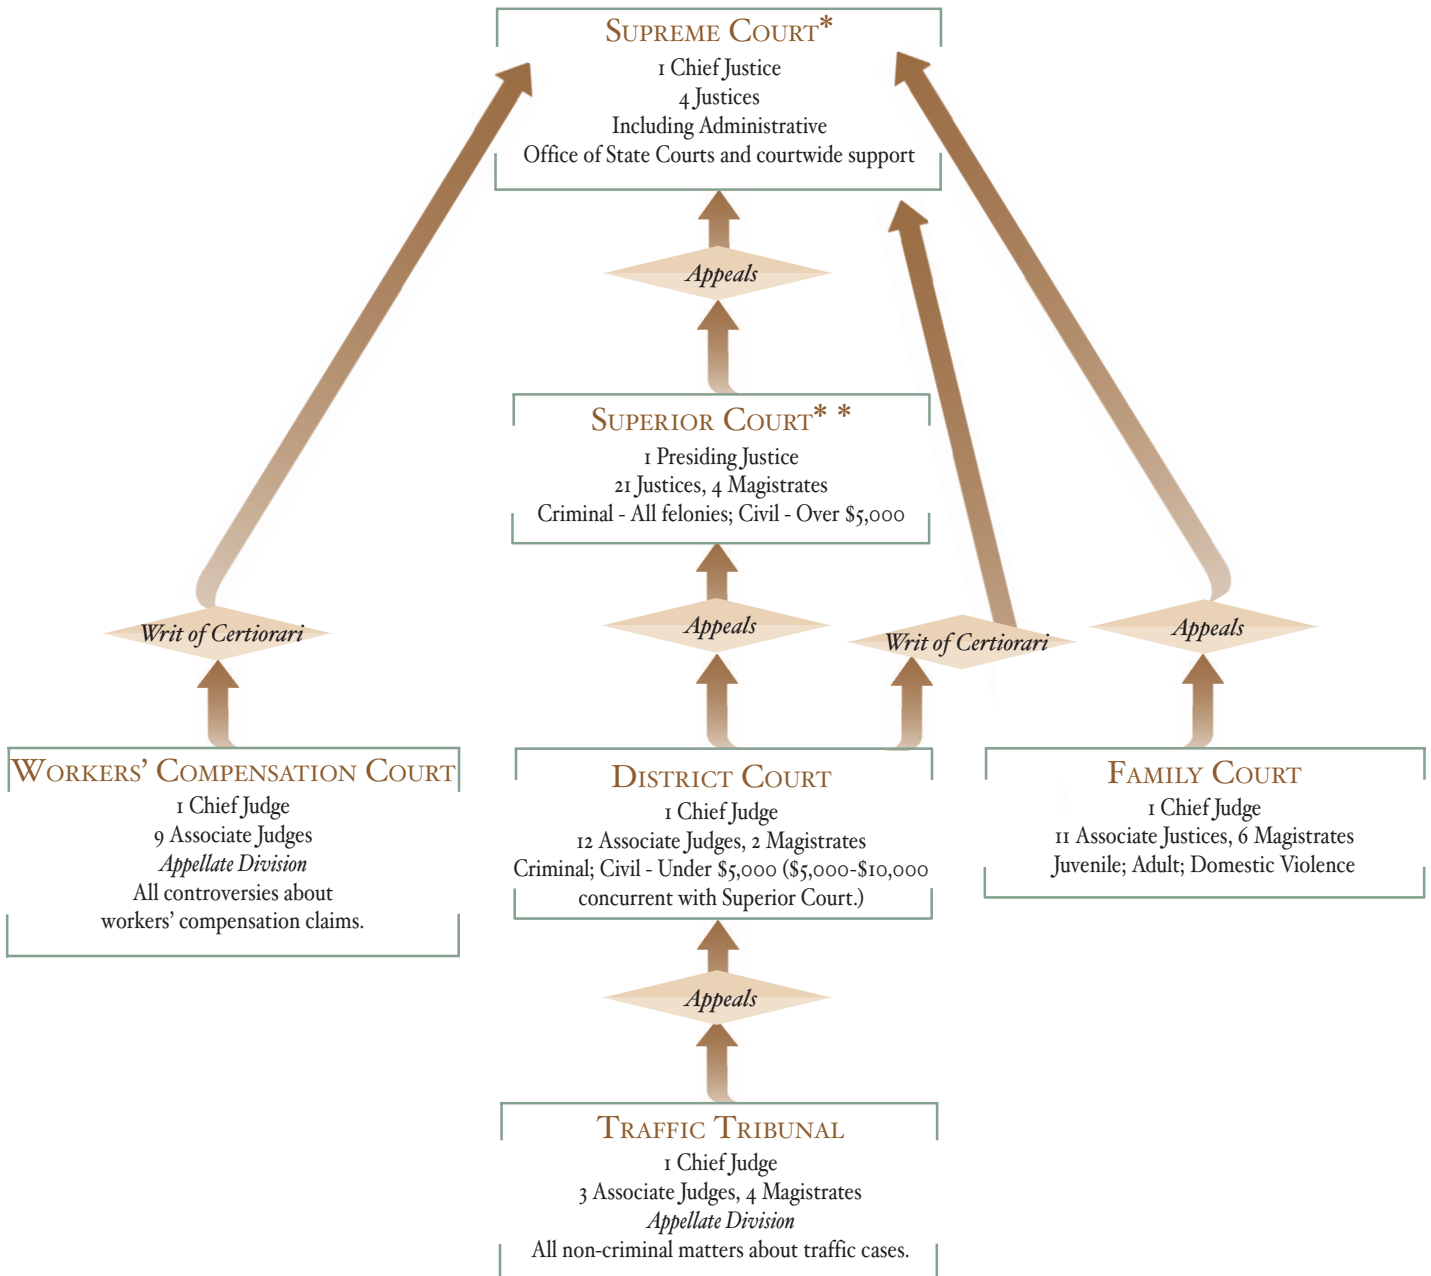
Supreme Court*
1 Chief Justice
4 Justices
Including Administrative
Office of State Courts and courtwide support

Appeals

Superior Court* *
1 Presiding Justice
21 Justices, 4 Magistrates
Criminal - All felonies; Civil - Over $5,000

Writ of Certiorari

Appeals

Writ of Certiorari

Appeals

Workers' Compensation Court
1 Chief Judge
9 Associate Judges
*Appellate Division*
All controversies about workers' compensation claims.

District Court
1 Chief Judge
12 Associate Judges, 2 Magistrates
Criminal; Civil - Under $5,000 ($5,000-$10,000 concurrent with Superior Court.)

Family Court
1 Chief Judge
11 Associate Justices, 6 Magistrates
Juvenile; Adult; Domestic Violence

Appeals

Traffic Tribunal
1 Chief Judge
3 Associate Judges, 4 Magistrates
*Appellate Division*
All non-criminal matters about traffic cases.